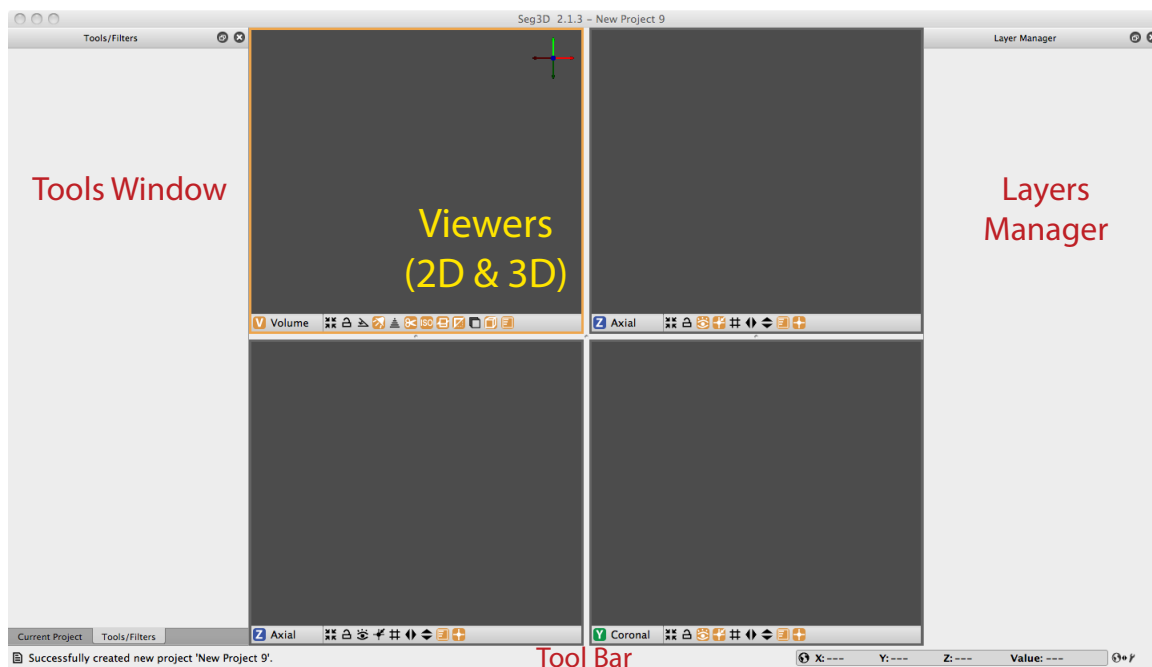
Seg3D 2.1.3 – New Project 9

Tools/Filters

Tools Window

Viewers (2D & 3D)

Layer Manager

Layers Manager

V Volume

Z Axial

Z Axial

Y Coronal

Current Project Tools/Filters

Successfully created new project 'New Project 9'.

Tool Bar

X: --- Y: --- Z: --- Value: ---